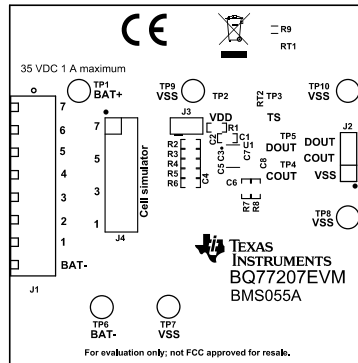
CE

R9
RT1

35 VDC 1 A maximum

TP1
BAT+

TP9
VSS

TP2

RT2

TP3

TP10
VSS

J3

VDD

R1

C1

TS

J2

7

6

5

4

3

2

1

BAT-

J1

7

5

3

1

J4

Cell simulator

R2
R3
R4
R5
R6

C4

C5

C3

C2

C7

U1

C8

C6

R7
R8

TP5
DOUT

TP4
COUT

DOUT
COUT
VSS

TP8
VSS

TEXAS
INSTRUMENTS
BQ77207EVM
BMS055A

TP6
BAT-

TP7
VSS

For evaluation only; not FCC approved for resale.